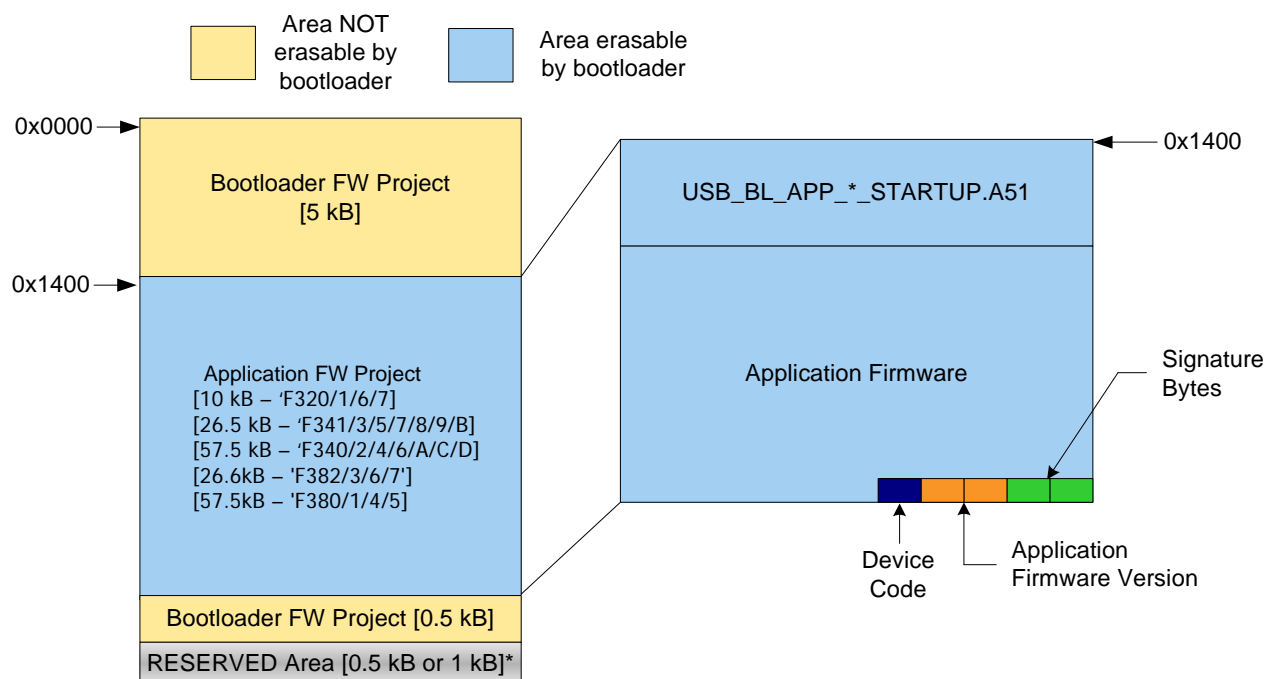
Area NOT erasable by bootloader

Area erasable by bootloader

0x0000

Bootloader FW Project
[5 kB]

0x1400

Application FW Project
[10 kB – 'F320/1/6/7]
[26.5 kB – 'F341/3/5/7/8/9/B]
[57.5 kB – 'F340/2/4/6/A/C/D]
[26.6kB – 'F382/3/6/7']
[57.5kB – 'F380/1/4/5]

Bootloader FW Project [0.5 kB]

RESERVED Area [0.5 kB or 1 kB]*

0x1400

USB_BL_APP_*_STARTUP.A51

Application Firmware

Signature Bytes

Device Code

Application Firmware Version